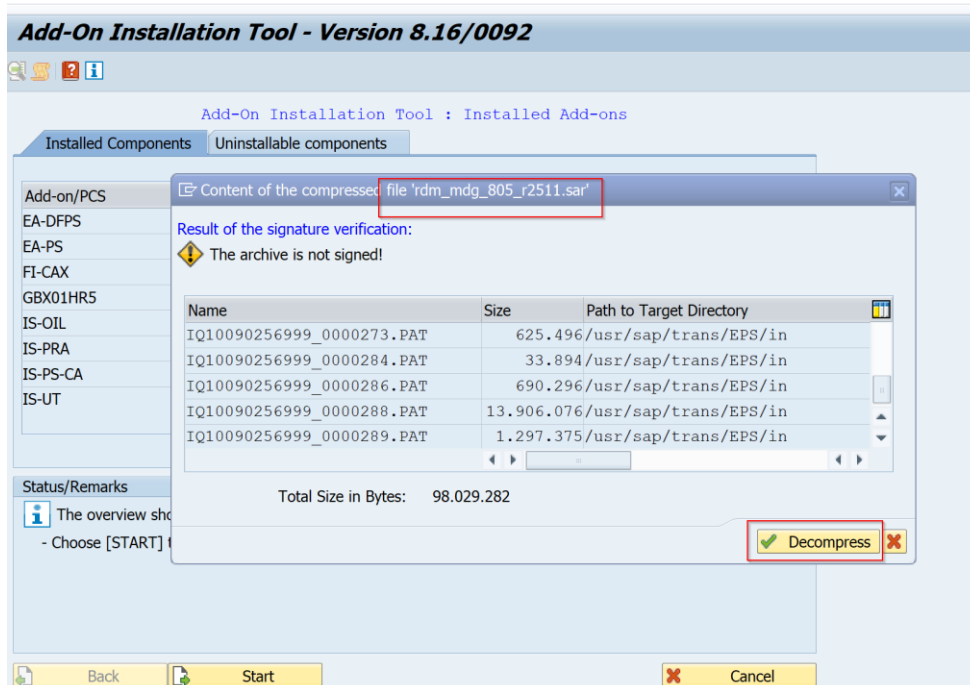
Add-On Installation Tool - Version 8.16/0092

Add-On Installation Tool : Installed Add-ons

Installed Components | Uninstallable components

Add-on/PCS
EA-DFPS
EA-PS
FI-CAX
GBX01HR5
IS-OIL
IS-PRA
IS-PS-CA
IS-UT

Content of the compressed file 'rdm_mdg_805_r2511.sar'

Result of the signature verification:

The archive is not signed!

| Name | Size | Path to Target Directory |
|---|---|---|
| IQ10090256999_0000273.PAT | 625.496 | /usr/sap/trans/EPS/in |
| IQ10090256999_0000284.PAT | 33.894 | /usr/sap/trans/EPS/in |
| IQ10090256999_0000286.PAT | 690.296 | /usr/sap/trans/EPS/in |
| IQ10090256999_0000288.PAT | 13.906.076 | /usr/sap/trans/EPS/in |
| IQ10090256999_0000289.PAT | 1.297.375 | /usr/sap/trans/EPS/in |

Total Size in Bytes: 98.029.282

Decompress

Status/Remarks

The overview sho

- Choose [START] t

Back

Start

Cancel